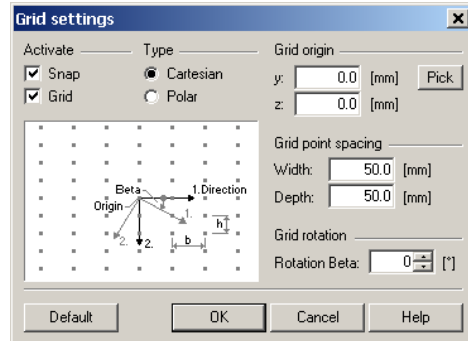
Grid settings

Activate
Snap
Grid

Type
Cartesian
Polar

Beta
Origin
1.Direction
1.
2.
2.
h
b

Grid origin
y: 0.0 [mm] Pick
z: 0.0 [mm]

Grid point spacing
Width: 50.0 [mm]
Depth: 50.0 [mm]

Grid rotation
Rotation Beta: 0 [°]

Default
OK
Cancel
Help